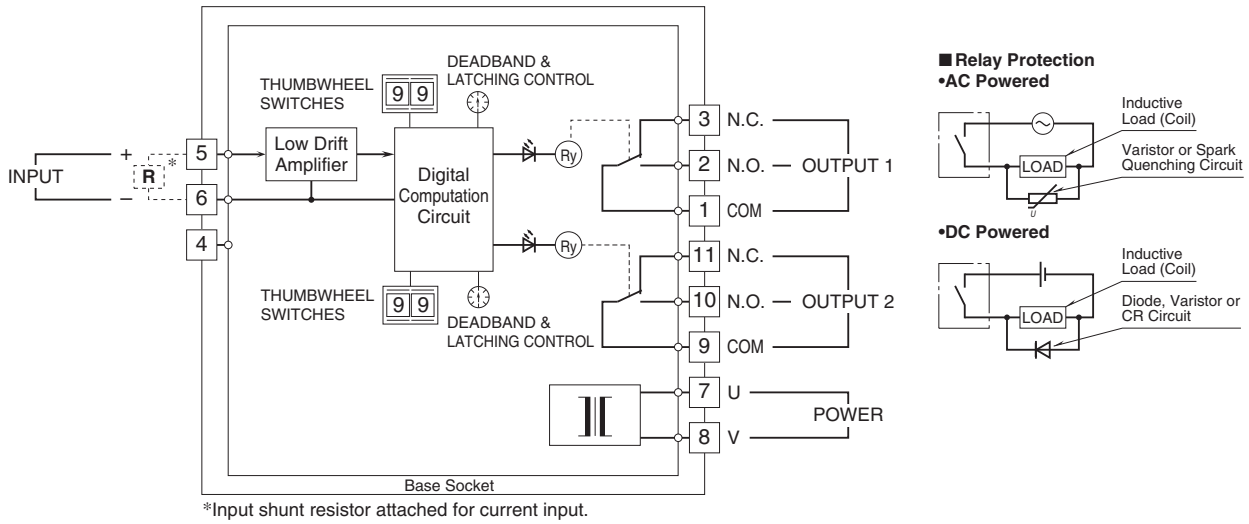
DEADBAND &
LATCHING CONTROL

THUMBWHEEL SWITCHES

9 9

INPUT

+

–

R *

5

6

4

Low Drift Amplifier

Digital Computation Circuit

Ry

Ry

3 N.C.

2 N.O. — OUTPUT 1

1 COM

11 N.C.

10 N.O. — OUTPUT 2

9 COM

THUMBWHEEL SWITCHES

9 9

DEADBAND &
LATCHING CONTROL

7 U

8 V

POWER

Base Socket

*Input shunt resistor attached for current input.

■ Relay Protection
•AC Powered

Inductive Load (Coil)

LOAD

Varistor or Spark Quenching Circuit

U

•DC Powered

Inductive Load (Coil)

LOAD

Diode, Varistor or CR Circuit